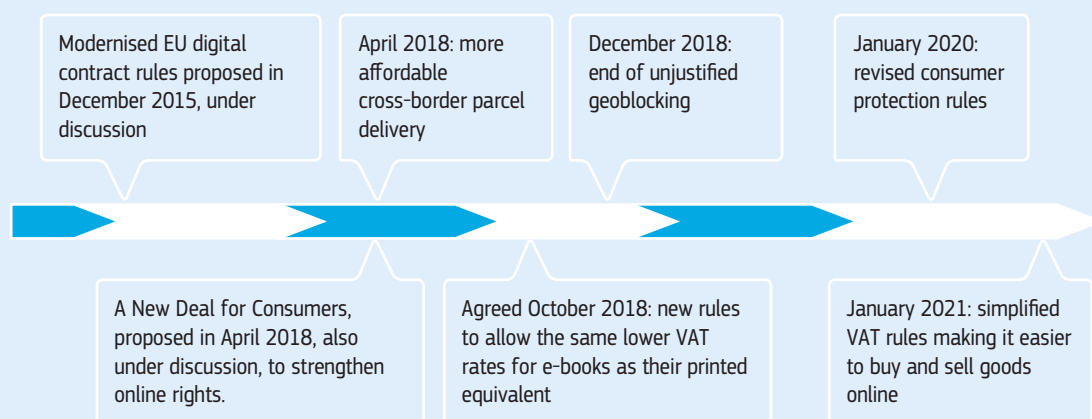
Modernised EU digital contract rules proposed in December 2015, under discussion

April 2018: more affordable cross-border parcel delivery

December 2018: end of unjustified geoblocking

January 2020: revised consumer protection rules

A New Deal for Consumers, proposed in April 2018, also under discussion, to strengthen online rights.

Agreed October 2018: new rules to allow the same lower VAT rates for e-books as their printed equivalent

January 2021: simplified VAT rules making it easier to buy and sell goods online